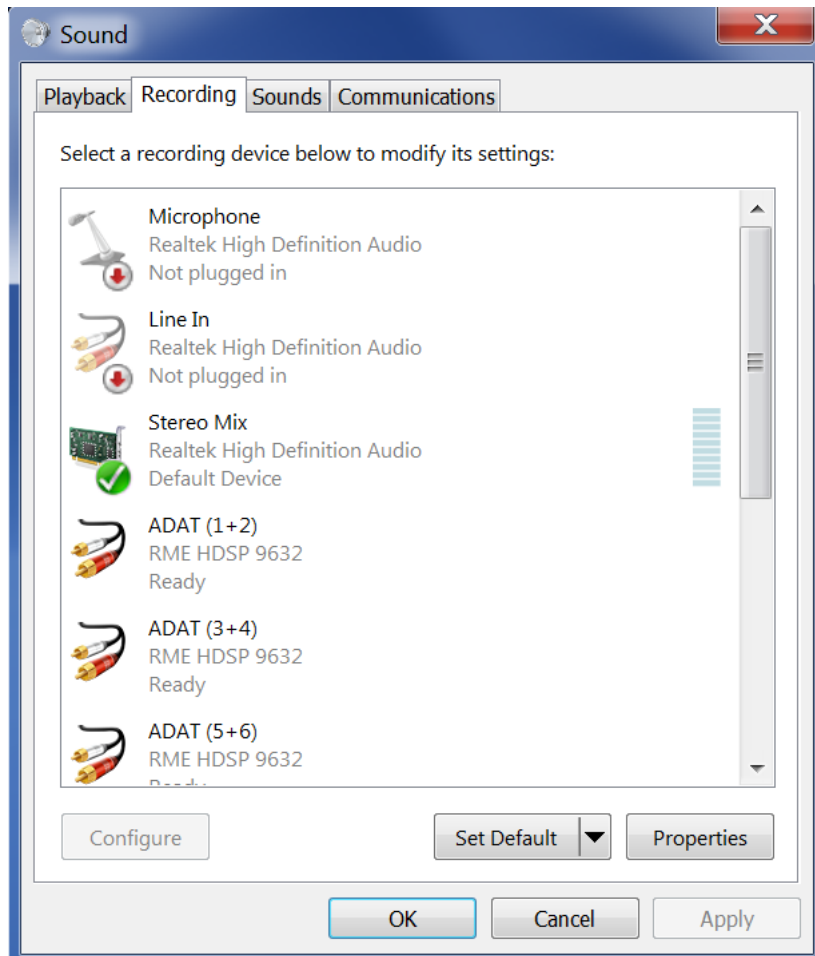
Sound

Playback Recording Sounds Communications

Select a recording device below to modify its settings:

Microphone
Realtek High Definition Audio
Not plugged in

Line In
Realtek High Definition Audio
Not plugged in

Stereo Mix
Realtek High Definition Audio
Default Device

ADAT (1+2)
RME HDSP 9632
Ready

ADAT (3+4)
RME HDSP 9632
Ready

ADAT (5+6)
RME HDSP 9632
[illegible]

Configure

Set Default

Properties

OK Cancel Apply